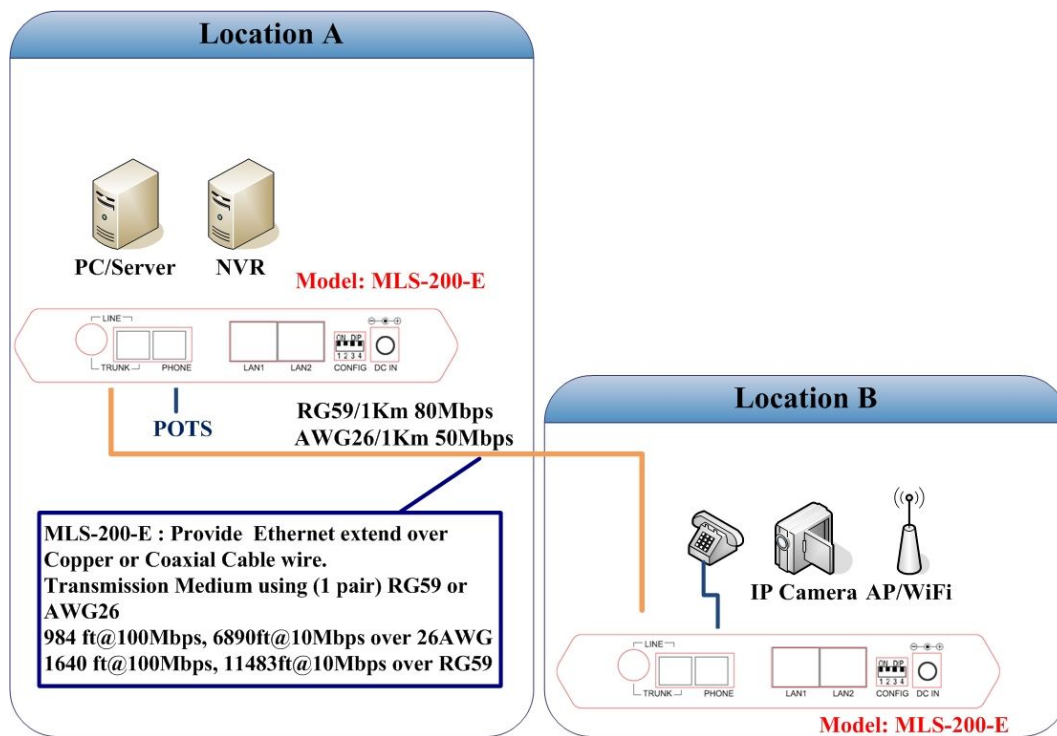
Location A

PC/Server NVR

Model: MLS-200-E

LINE
TRUNK PHONE LAN1 LAN2 ON DIP 1 2 3 4 CONFIG DC IN

POTS

RG59/1Km 80Mbps
AWG26/1Km 50Mbps

MLS-200-E : Provide Ethernet extend over Copper or Coaxial Cable wire.
Transmission Medium using (1 pair) RG59 or AWG26
984 ft@100Mbps, 6890ft@10Mbps over 26AWG
1640 ft@100Mbps, 11483ft@10Mbps over RG59

Location B

IP Camera AP/WiFi

LINE
TRUNK PHONE LAN1 LAN2 ON DIP 1 2 3 4 CONFIG DC IN

Model: MLS-200-E